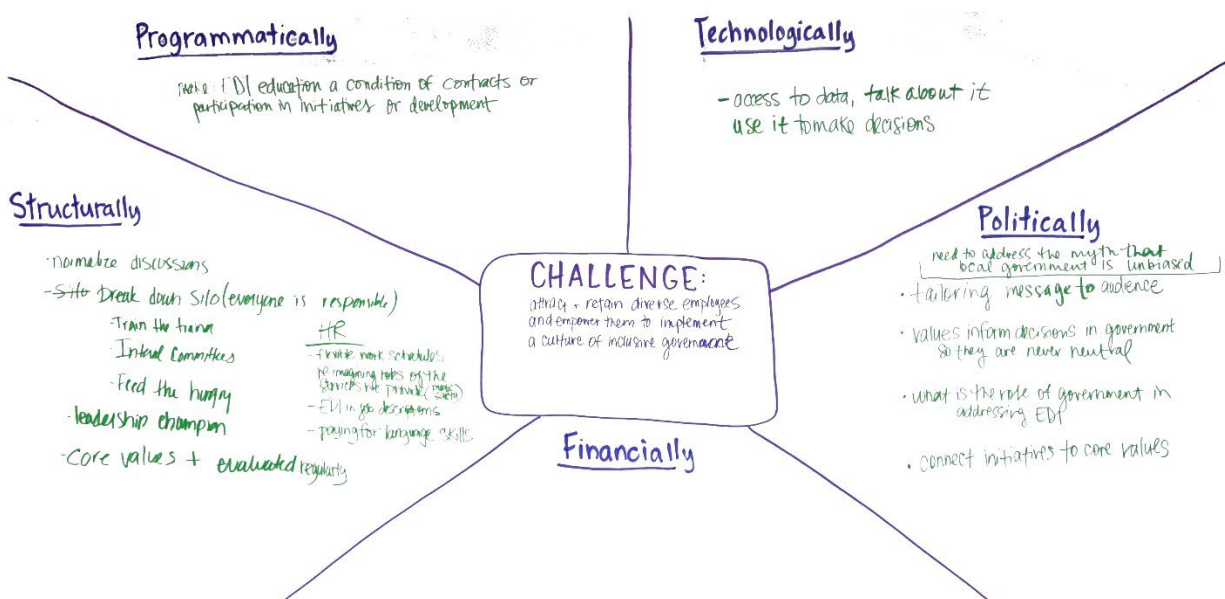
Programmatically

make EDI education a condition of contracts or participation in initiatives or development

Technologically

- access to data, talk about it use it to make decisions

Structurally

- normalize discussions
- ~~Silo~~ Break down Silo (everyone is responsible)
- Train the trainer
- Internal Committees
- Feed the hungry
- leadership champion
- Core values + evaluated regularly

HR
- flexible work schedules
- re-imagining roles for the services we provide (ex. safety)
- EDI in job descriptions
- paying for language skills

CHALLENGE:
attract + retain diverse employees and empower them to implement a culture of inclusive governance

Politically

need to address the myth that local government is unbiased

- tailoring message to audience
- values inform decisions in government so they are never neutral
- what is the role of government in addressing EDI
- connect initiatives to core values

Financially